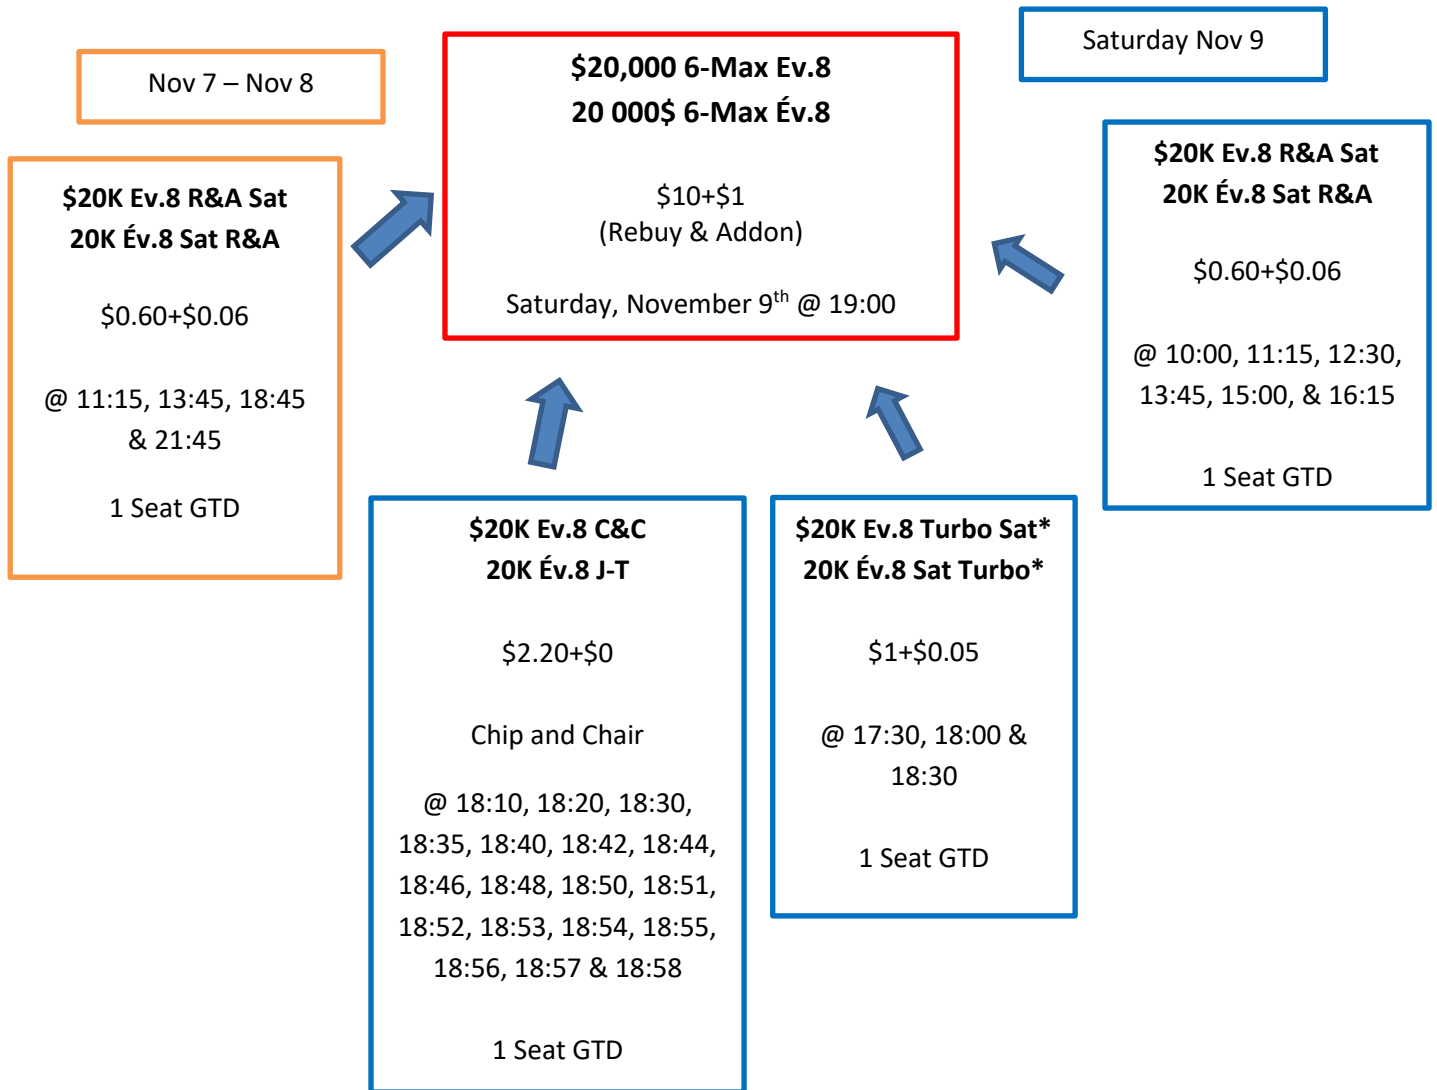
Nov 7 – Nov 8

$20,000 6-Max Ev.8
20 000$ 6-Max Év.8

$10+$1
(Rebuy & Addon)

Saturday, November 9$^{th}$ @ 19:00

Saturday Nov 9

$20K Ev.8 R&A Sat
20K Év.8 Sat R&A

$0.60+$0.06

@ 11:15, 13:45, 18:45 & 21:45

1 Seat GTD

$20K Ev.8 R&A Sat
20K Év.8 Sat R&A

$0.60+$0.06

@ 10:00, 11:15, 12:30, 13:45, 15:00, & 16:15

1 Seat GTD

$20K Ev.8 C&C
20K Év.8 J-T

$2.20+$0

Chip and Chair

@ 18:10, 18:20, 18:30, 18:35, 18:40, 18:42, 18:44, 18:46, 18:48, 18:50, 18:51, 18:52, 18:53, 18:54, 18:55, 18:56, 18:57 & 18:58

1 Seat GTD

$20K Ev.8 Turbo Sat*
20K Év.8 Sat Turbo*

$1+$0.05

@ 17:30, 18:00 & 18:30

1 Seat GTD